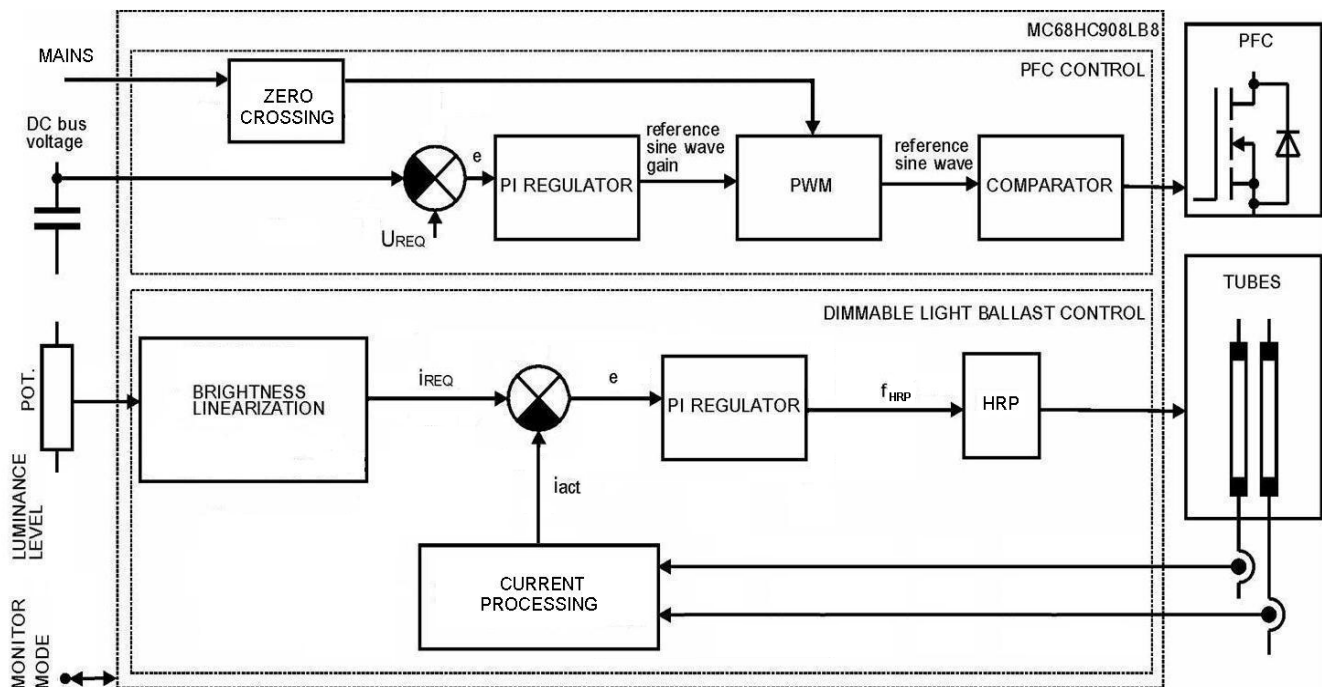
MC68HC908LB8

PFC

MAINS

ZERO CROSSING

PFC CONTROL

DC bus voltage

e

reference sine wave gain

PI REGULATOR

PWM

reference sine wave

COMPARATOR

$U_{REQ}$

TUBES

DIMMABLE LIGHT BALLAST CONTROL

POT.

BRIGHTNESS LINEARIZATION

$i_{REQ}$

e

PI REGULATOR

$f_{HRP}$

HRP

$i_{act}$

LUMINANCE LEVEL

CURRENT PROCESSING

MONITOR MODE